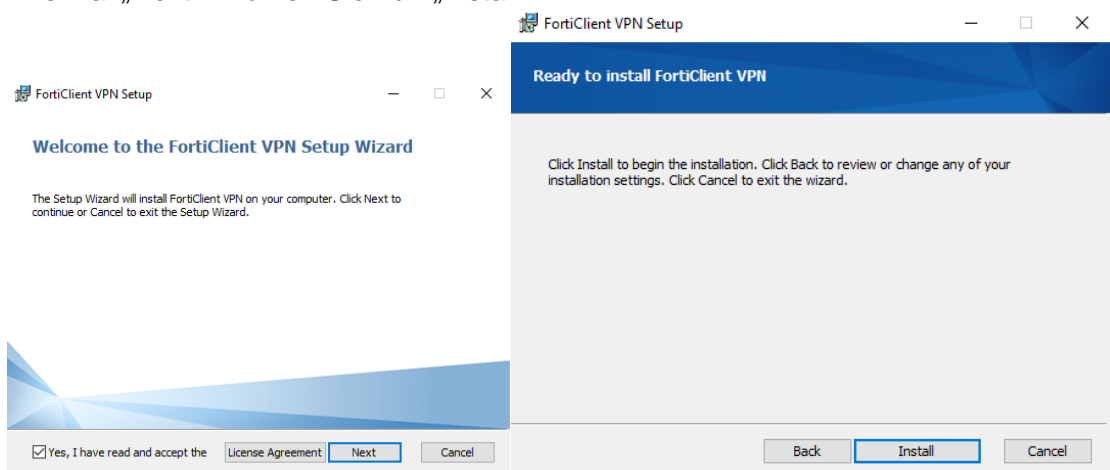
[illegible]

FortiClient VPN Setup

Welcome to the FortiClient VPN Setup Wizard

The Setup Wizard will install FortiClient VPN on your computer. Click Next to continue or Cancel to exit the Setup Wizard.

Yes, I have read and accept the License Agreement Next Cancel

FortiClient VPN Setup

Ready to install FortiClient VPN

Click Install to begin the installation. Click Back to review or change any of your installation settings. Click Cancel to exit the wizard.

Back Install Cancel